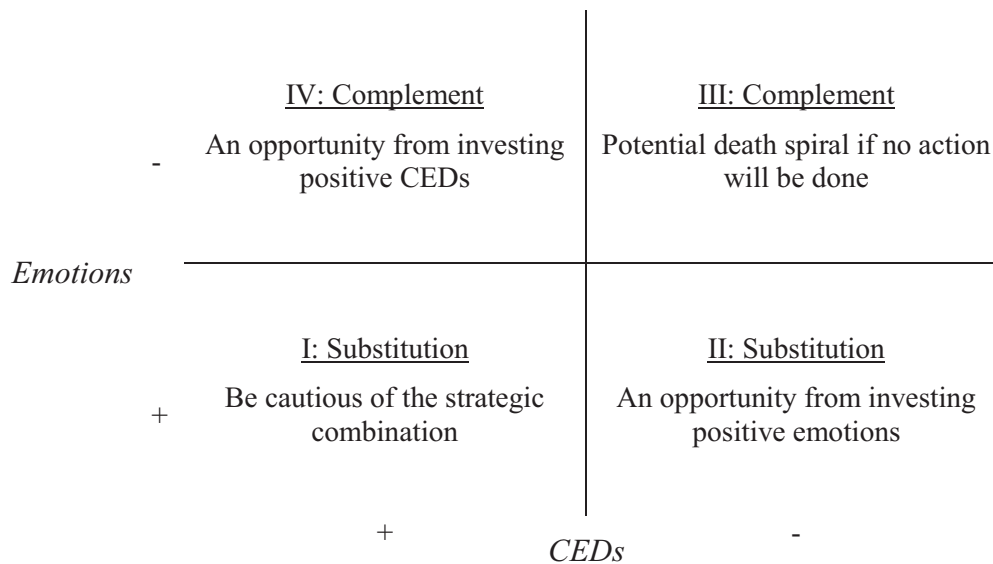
IV: Complement

An opportunity from investing positive CEDs

III: Complement

Potential death spiral if no action will be done

-

Emotions

I: Substitution

Be cautious of the strategic combination

II: Substitution

An opportunity from investing positive emotions

+

+

CEDs

-